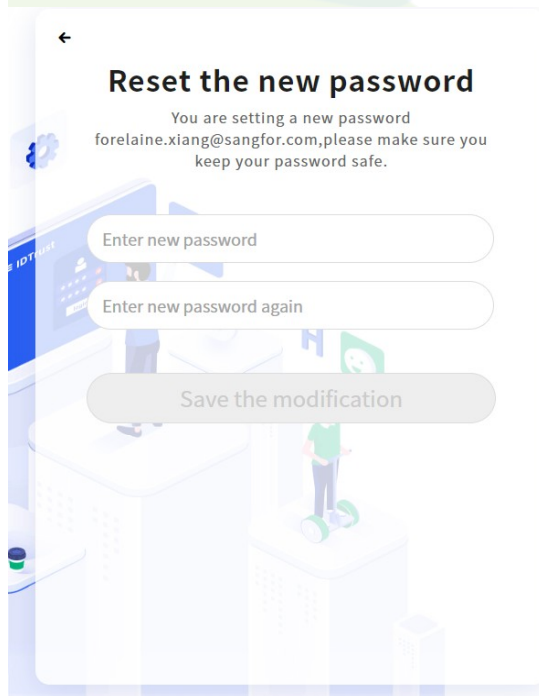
←

Reset the new password

You are setting a new password forelaine.xiang@sangfor.com,please make sure you keep your password safe.

Enter new password

Enter new password again

Save the modification